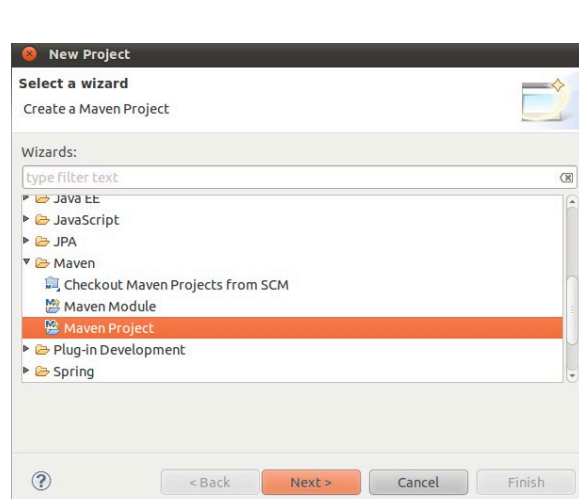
New Project

Select a wizard
Create a Maven Project

Wizards:
type filter text

Java EE
JavaScript
JPA
Maven
Checkout Maven Projects from SCM
Maven Module
Maven Project
Plug-in Development
Spring

?
< Back
Next >
Cancel
Finish